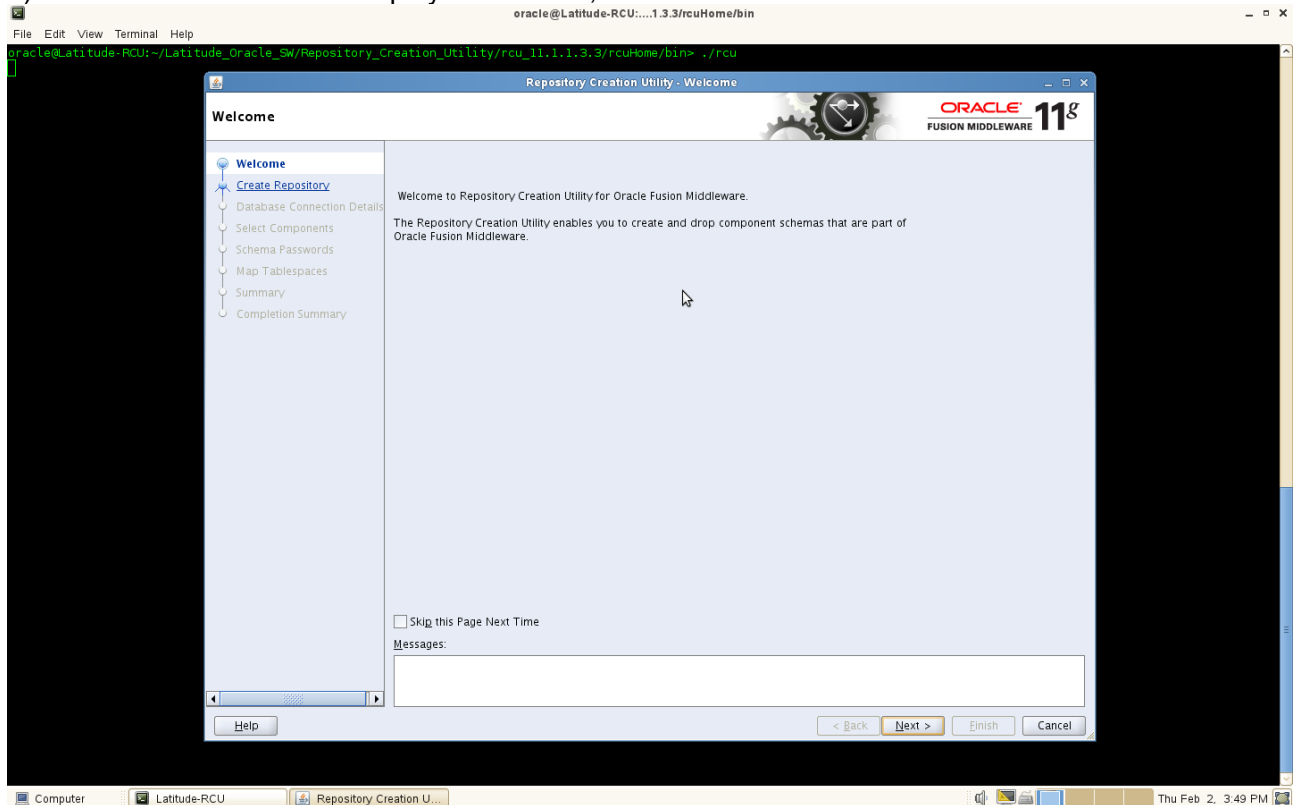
oracle@Latitude-RCU:....1.3.3/rcuHome/bin

File Edit View Terminal Help

oracle@Latitude-RCU:~/Latitude_Oracle_SW/Repository_Creation_Utility/rcu_11.1.1.3.3/rcuHome/bin> ./rcu

Repository Creation Utility - Welcome

Welcome

ORACLE FUSION MIDDLEWARE 11g

Welcome
Create Repository
Database Connection Details
Select Components
Schema Passwords
Map Tablespaces
Summary
Completion Summary

Welcome to Repository Creation Utility for Oracle Fusion Middleware.

The Repository Creation Utility enables you to create and drop component schemas that are part of Oracle Fusion Middleware.

Skip this Page Next Time

Messages:

Help

< Back Next > Finish Cancel

Computer Latitude-RCU Repository Creation U...

Thu Feb 2, 3:49 PM